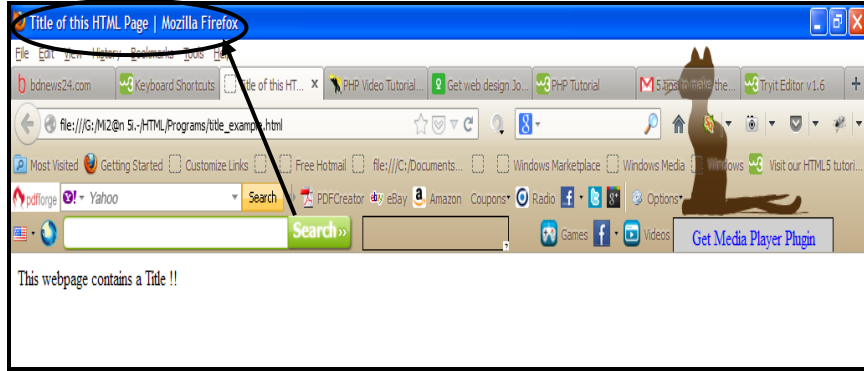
Title of this HTML Page | Mozilla Firefox

File Edit View History Bookmarks Tools Help

bdnews24.com | Keyboard Shortcuts | Title of this HT... × | PHP Video Tutorial... | Get web design Jo... | PHP Tutorial | 5 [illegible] make the... | Tryit Editor v1.6 | +

file:///G:/Mi2@n 5i.-/HTML/Programs/title_example.html

Most Visited | Getting Started | Customize Links | Free Hotmail | file:///C:/Documents... | Windows Marketplace | Windows Media | Windows | Visit our HTML5 tutori...

pdfforge | Yahoo | Search | PDFCreator | eBay | Amazon | Coupons | Radio | Options

Search»

Games | Videos | Get Media Player Plugin

This webpage contains a Title !!